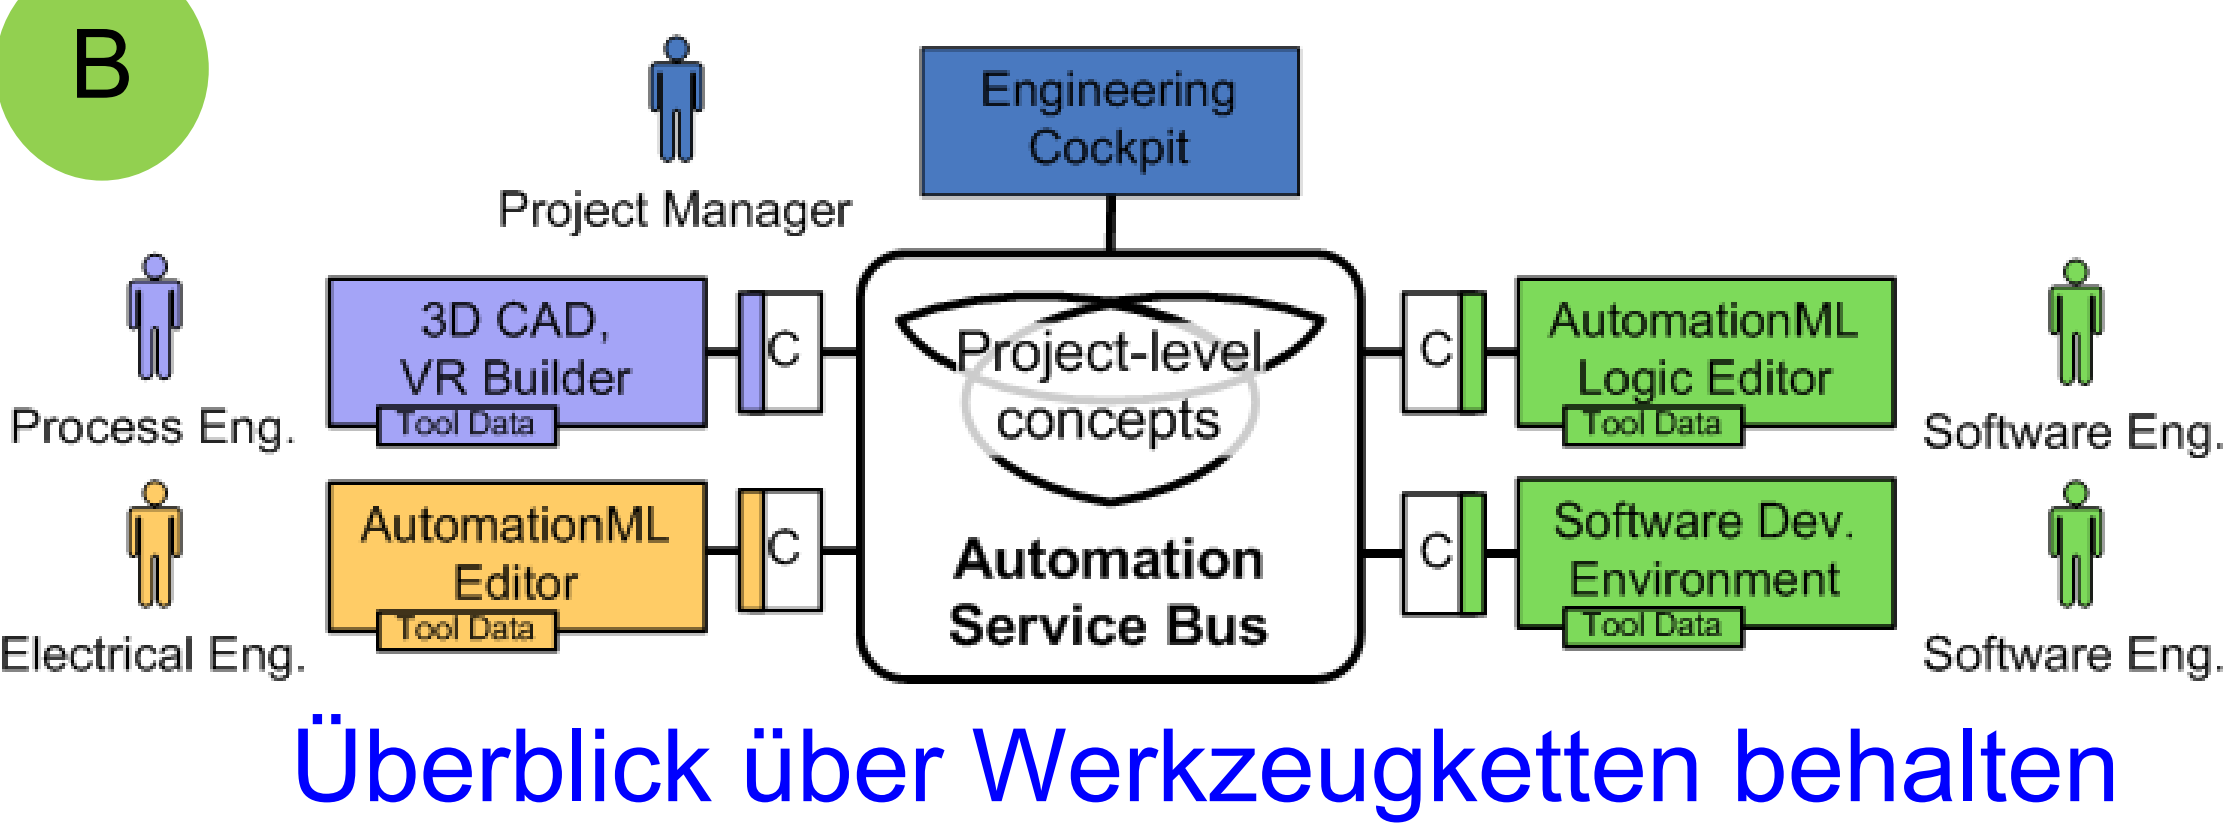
B

Project Manager

Engineering Cockpit

Process Eng.

3D CAD, VR Builder

Tool Data

C

Project-level concepts

Automation Service Bus

C

AutomationML Logic Editor

Tool Data

Software Eng.

Electrical Eng.

AutomationML Editor

Tool Data

C

C

Software Dev. Environment

Tool Data

Software Eng.

Überblick über Werkzeugketten behalten